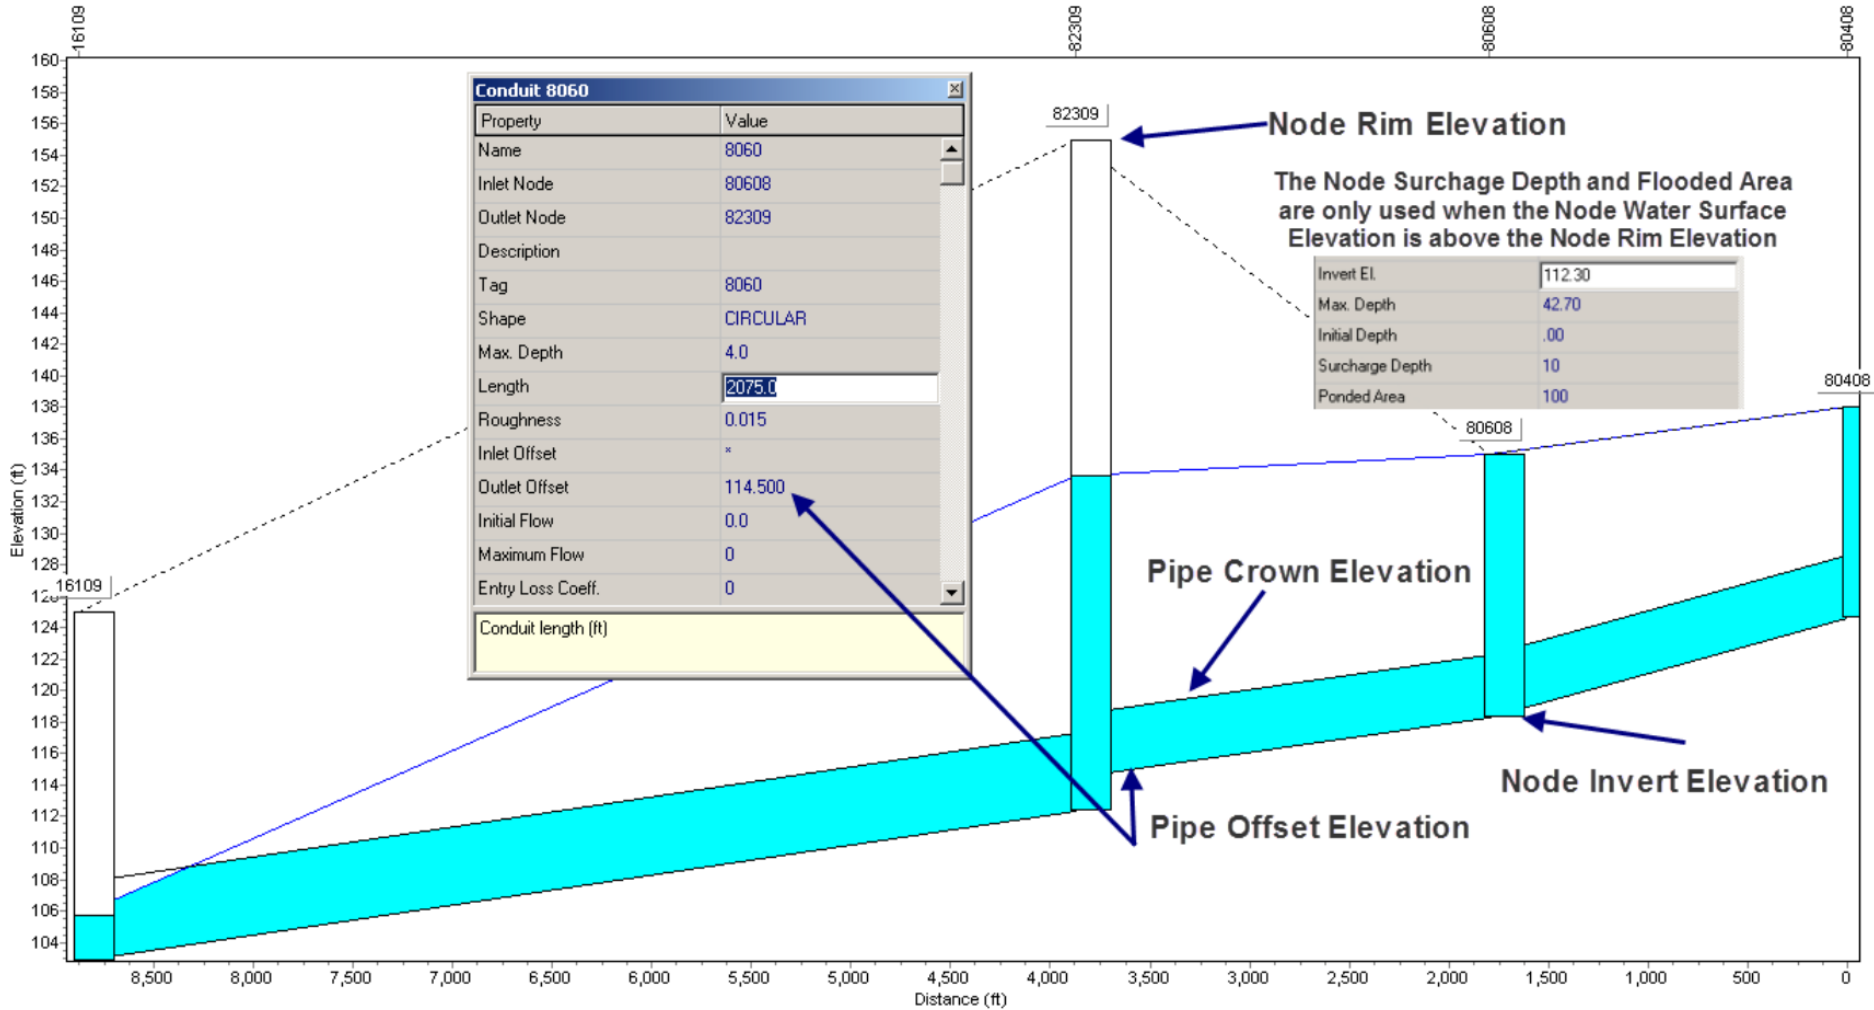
16109

82309

80608

80408

160
158
156
154
152
150
148
146
144
142
140
138
136
134
132
130
128
126
124
122
120
118
116
114
112
110
108
106
104

Elevation (ft)

Conduit 8060

| Property | Value |
|---|---|
| Name | 8060 |
| Inlet Node | 80608 |
| Outlet Node | 82309 |
| Description | |
| Tag | 8060 |
| Shape | CIRCULAR |
| Max. Depth | 4.0 |
| Length | 2075.0 |
| Roughness | 0.015 |
| Inlet Offset | * |
| Outlet Offset | 114.500 |
| Initial Flow | 0.0 |
| Maximum Flow | 0 |
| Entry Loss Coeff. | 0 |

Conduit length (ft)

82309

Node Rim Elevation

The Node Surchage Depth and Flooded Area are only used when the Node Water Surface Elevation is above the Node Rim Elevation

| Invert El. | 112.30 |
|---|---|
| Max. Depth | 42.70 |
| Initial Depth | .00 |
| Surcharge Depth | 10 |
| Ponded Area | 100 |

80408

80608

16109

Pipe Crown Elevation

Node Invert Elevation

Pipe Offset Elevation

8,500 8,000 7,500 7,000 6,500 6,000 5,500 5,000 4,500 4,000 3,500 3,000 2,500 2,000 1,500 1,000 500 0

Distance (ft)